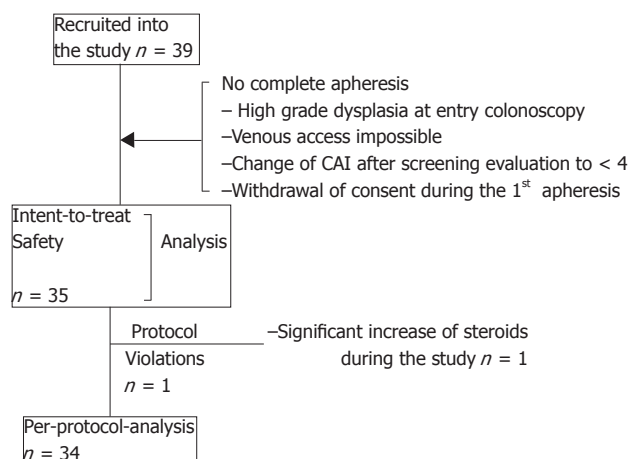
Recruited into the study $n = 39$

No complete apheresis
– High grade dysplasia at entry colonoscopy
–Venous access impossible
–Change of CAI after screening evaluation to < 4
–Withdrawal of consent during the $1^{st}$ apheresis

Intent-to-treat
Safety
Analysis
$n = 35$

Protocol
Violations
$n = 1$

–Significant increase of steroids during the study $n = 1$

Per-protocol-analysis
$n = 34$